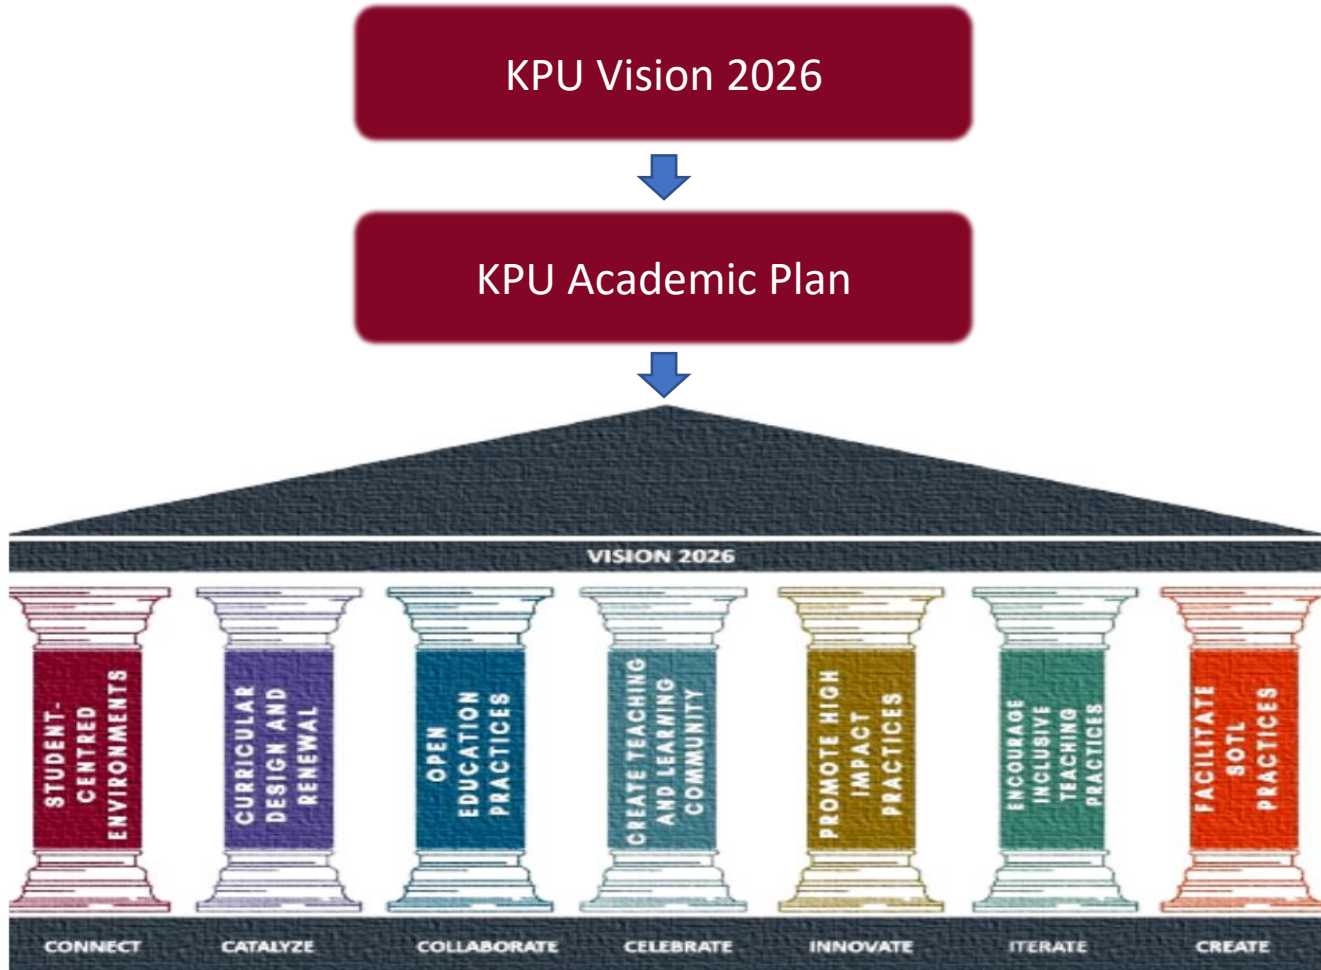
KPU Vision 2026

KPU Academic Plan

VISION 2026

STUDENT-CENTRED ENVIRONMENTS

CURRICULAR DESIGN AND RENEWAL

OPEN EDUCATION PRACTICES

CREATE TEACHING AND LEARNING COMMUNITY

PROMOTE HIGH IMPACT PRACTICES

ENCOURAGE INCLUSIVE TEACHING PRACTICES

FACILITATE SOTL PRACTICES

CONNECT

CATALYZE

COLLABORATE

CELEBRATE

INNOVATE

ITERATE

CREATE